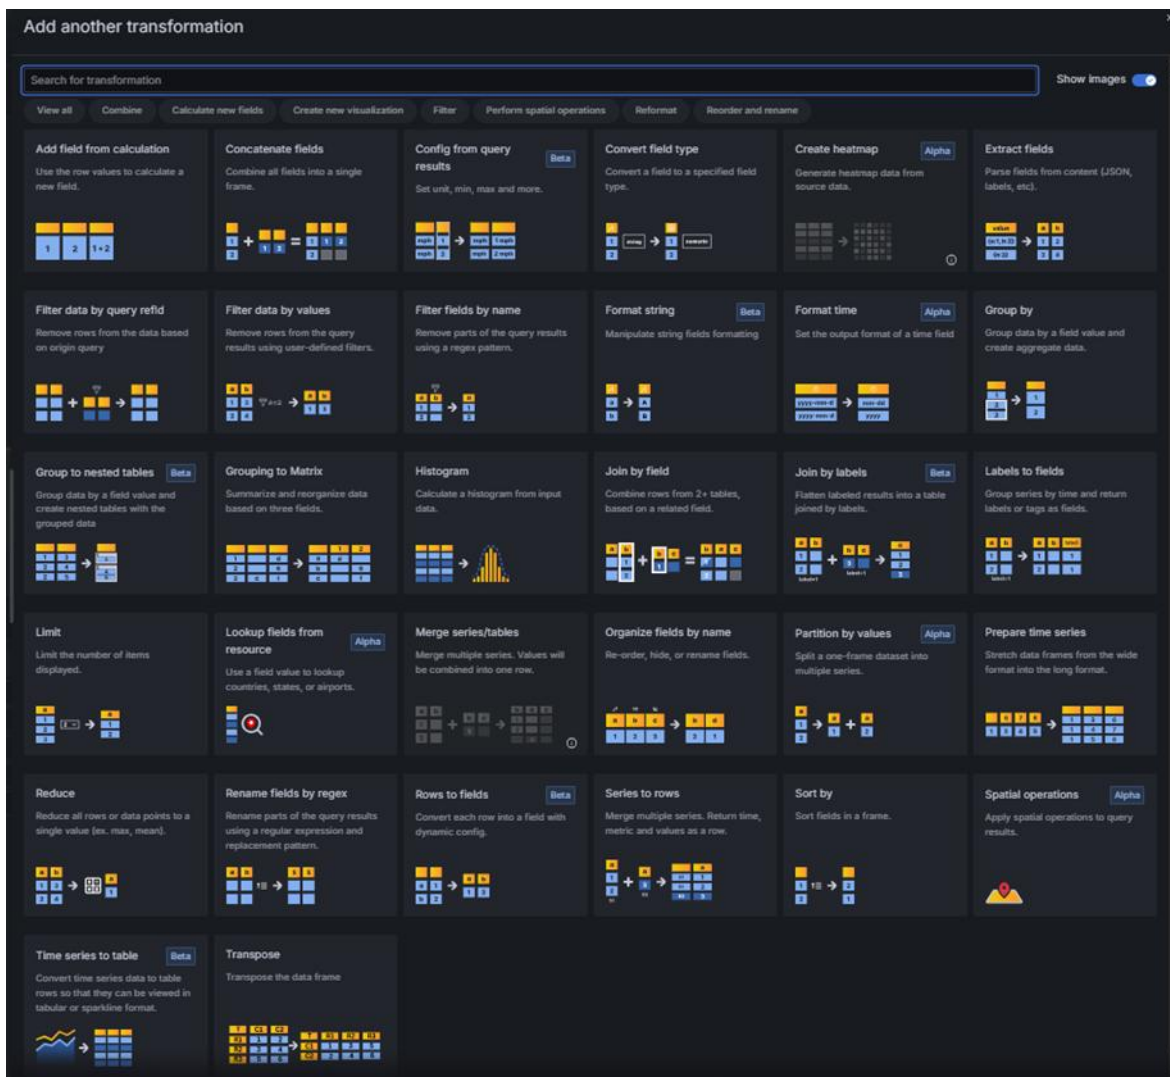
Add another transformation

Search for transformation

Show images

View all | Combine | Calculate new fields | Create new visualization | Filter | Perform spatial operations | Reformat | Reorder and rename

Add field from calculation
Use the row values to calculate a new field.

Concatenate fields
Combine all fields into a single frame.

Config from query results
Beta
Set unit, min, max and more.

Convert field type
Convert a field to a specified field type.

Create heatmap
Alpha
Generate heatmap data from source data.

Extract fields
Parse fields from content (JSON, labels, etc).

Filter data by query refId
Remove rows from the data based on origin query

Filter data by values
Remove rows from the query results using user-defined filters.

Filter fields by name
Remove parts of the query results using a regex pattern.

Format string
Beta
Manipulate string fields formatting

Format time
Alpha
Set the output format of a time field

Group by
Group data by a field value and create aggregate data.

Group to nested tables
Beta
Group data by a field value and create nested tables with the grouped data

Grouping to Matrix
Summarize and reorganize data based on three fields.

Histogram
Calculate a histogram from input data.

Join by field
Combine rows from 2+ tables, based on a related field.

Join by labels
Beta
Flatten labeled results into a table joined by labels.

Labels to fields
Group series by time and return labels or tags as fields.

Limit
Limit the number of items displayed.

Lookup fields from resource
Alpha
Use a field value to lookup countries, states, or airports.

Merge series/tables
Merge multiple series. Values will be combined into one row.

Organize fields by name
Re-order, hide, or rename fields.

Partition by values
Alpha
Split a one-frame dataset into multiple series.

Prepare time series
Stretch data frames from the wide format into the long format.

Reduce
Reduce all rows or data points to a single value (ex. max, mean).

Rename fields by regex
Rename parts of the query results using a regular expression and replacement pattern.

Rows to fields
Beta
Convert each row into a field with dynamic config.

Series to rows
Merge multiple series. Return time, metric and values as a row.

Sort by
Sort fields in a frame.

Spatial operations
Alpha
Apply spatial operations to query results.

Time series to table
Beta
Convert time series data to table rows so that they can be viewed in tabular or sparkline format.

Transpose
Transpose the data frame